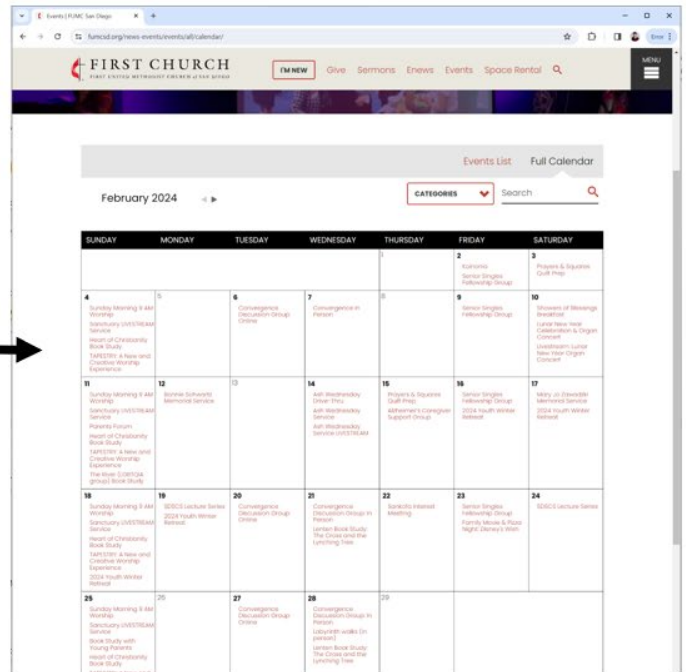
Events | FUMC San Diego

fumcsd.org/news-events/events/all/calendar/

FIRST CHURCH
FIRST UNITED METHODIST CHURCH of SAN DIEGO

I'M NEW Give Sermons Enews Events Space Rental

MENU

Events List Full Calendar

February 2024

CATEGORIES Search

| SUNDAY | MONDAY | TUESDAY | WEDNESDAY | THURSDAY | FRIDAY | SATURDAY |
|---|---|---|---|---|---|---|
| | | | | 1 | 2 Kumono Senior Singles Fellowship Group | 3 Prayers & Squares Quilt Prep |
| 4 Sunday Morning 9 AM Worship Sanctuary LIVESTREAM Service Heart of Christianity Book Study TAPESTRY: A New and Creative Worship Experience | 5 | 6 Convergence Discussion Group Online | 7 Convergence In Person | 8 | 9 Senior Singles Fellowship Group | 10 Showers of Blessings Breakfast Lunar New Year Celebration & Organ Concert Livestream Lunar New Year Organ Concert |
| 11 Sunday Morning 9 AM Worship Sanctuary LIVESTREAM Service Parents Forum Heart of Christianity Book Study TAPESTRY: A New and Creative Worship Experience The River (CORTEX group) Book Study | 12 Bonnie Schwartz Memorial Service | 13 | 14 Ash Wednesday Dinner Prep Ash Wednesday Service Ash Wednesday Service LIVESTREAM | 15 Prayers & Squares Quilt Prep Alzheimer's Caregiver Support Group | 16 Senior Singles Fellowship Group 2024 Youth Winter Retreat | 17 Mary Jo Dowdle Memorial Service 2024 Youth Winter Retreat |
| 18 Sunday Morning 9 AM Worship Sanctuary LIVESTREAM Service Heart of Christianity Book Study TAPESTRY: A New and Creative Worship Experience 2024 Youth Winter Retreat | 19 SDSCS Lecture Series 2024 Youth Winter Retreat | 20 Convergence Discussion Group Online | 21 Convergence Discussion Group In Person Lenten Book Study The Cross and the Lynching Tree | 22 Sankofa Interest Meeting | 23 Senior Singles Fellowship Group Family Movie & Pizza Night: Disney's Wish | 24 SDSCS Lecture Series |
| 25 Sunday Morning 9 AM Worship Sanctuary LIVESTREAM Service Book Study with Young Parents Heart of Christianity Book Study | 26 | 27 Convergence Discussion Group Online | 28 Convergence Discussion Group In Person Labyrinth walks (in person) Lenten Book Study The Cross and the Lynching Tree | 29 | | |